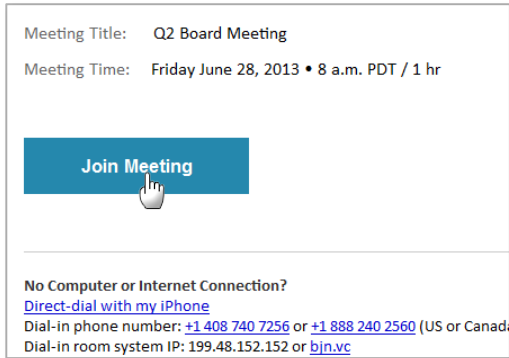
Meeting Title: Q2 Board Meeting

Meeting Time: Friday June 28, 2013 • 8 a.m. PDT / 1 hr

Join Meeting

No Computer or Internet Connection?
Direct-dial with my iPhone
Dial-in phone number: +1 408 740 7256 or +1 888 240 2560 (US or Canad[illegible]
Dial-in room system IP: 199.48.152.152 or bjn.vc